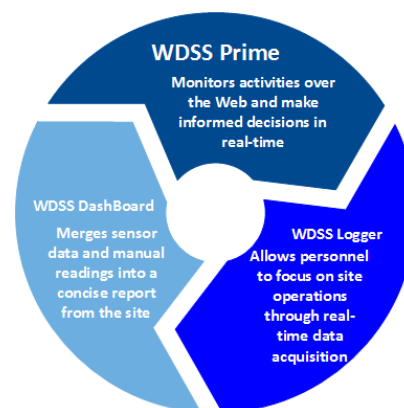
WDSS Prime

Monitors activities over the Web and make informed decisions in real-time

WDSS DashBoard

Merges sensor data and manual readings into a concise report from the site

WDSS Logger

Allows personnel to focus on site operations through real-time data acquisition